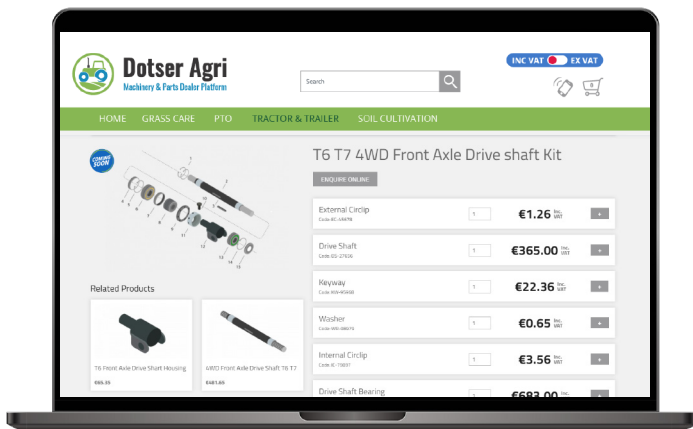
Dotser Agri
Machinery & Parts Dealer Platform

Search

INC VAT EX VAT

HOME GRASS CARE PTO TRACTOR & TRAILER SOIL CULTIVATION

COMING SOON

T6 T7 4WD Front Axle Drive shaft Kit

ENQUIRE ONLINE

| | | | |
|---|---|---|---|
| External Circlip Code: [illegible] | 1 | €1.26 Inc. VAT | + |
| Drive Shaft Code: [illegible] | 1 | €365.00 Inc. VAT | + |
| Keyway Code: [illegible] | 1 | €22.36 Inc. VAT | + |
| Washer Code: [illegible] | 1 | €0.65 Inc. VAT | + |
| Internal Circlip Code: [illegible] | 1 | €3.56 Inc. VAT | + |
| Drive Shaft Bearing | | €683.00 | |

Related Products

T6 Front Axle Drive Shaft Housing
€65.55

4WD Front Axle Drive Shaft T6 T7
€481.65